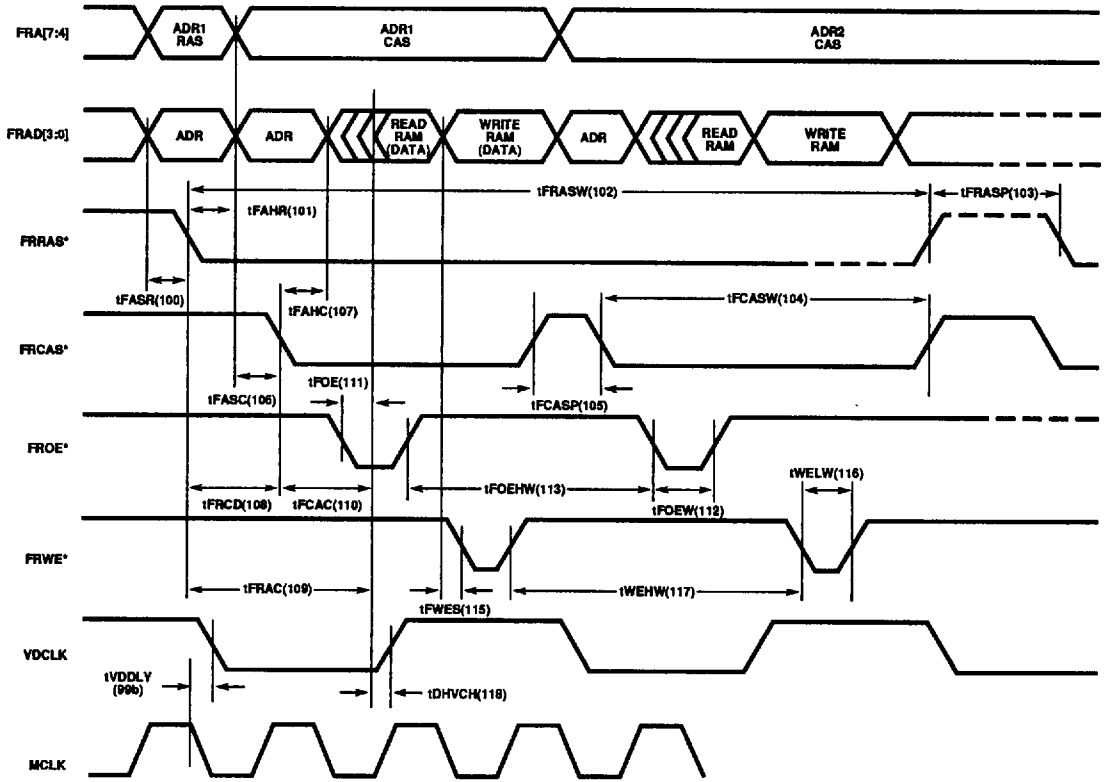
FRA[7:4]
ADR1 RAS
ADR1 CAS
ADR2 CAS

FRAD[3:0]
ADR
ADR
READ RAM (DATA)
WRITE RAM (DATA)
ADR
READ RAM
WRITE RAM

tFRASW(102)
tFRASP(103)
tFAHR(101)

FRRAS*
tFASR(100)
tFAHC(107)
tFCASW(104)

FRCAS*
tFASC(106)
tFOE(111)
tFCASP(105)

FROE*
tWELW(116)
tFRCD(108)
tFCAC(110)
tFOEHW(113)
tFOEW(112)

FRWE*
tFRAC(109)
tWEHW(117)
tFWES(115)

VDCLK
tVDDLY (99b)
tDHVCH(118)

MCLK